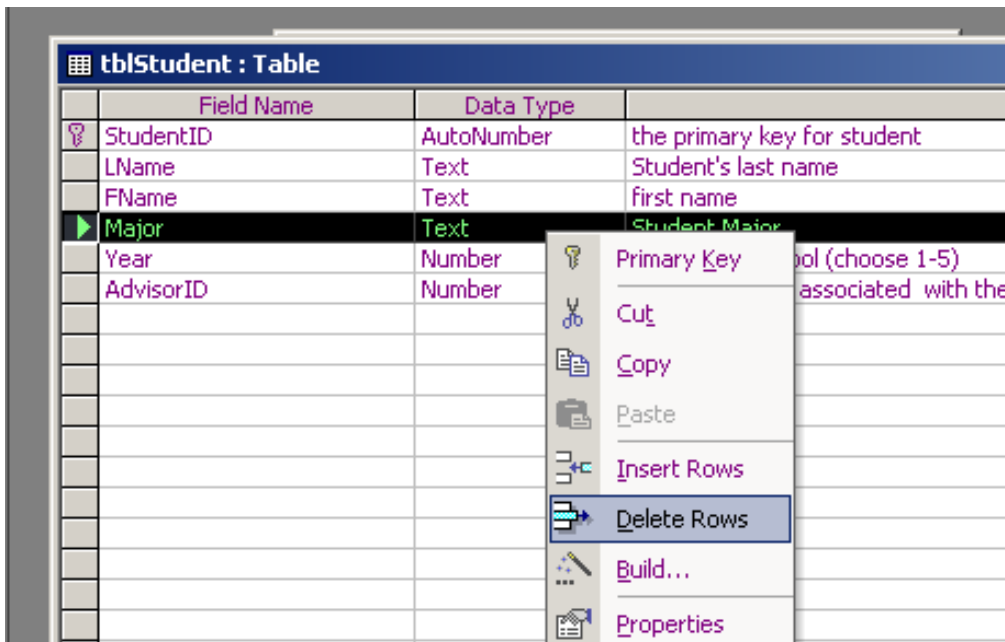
tblStudent : Table

| Field Name | Data Type | |
|---|---|---|
| StudentID | AutoNumber | the primary key for student |
| LName | Text | Student's last name |
| FName | Text | first name |
| Major | Text | Student Major |
| Year | Number | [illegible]ol (choose 1-5) |
| AdvisorID | Number | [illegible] associated with the |

Primary Key
Cut
Copy
Paste
Insert Rows
Delete Rows
Build...
Properties